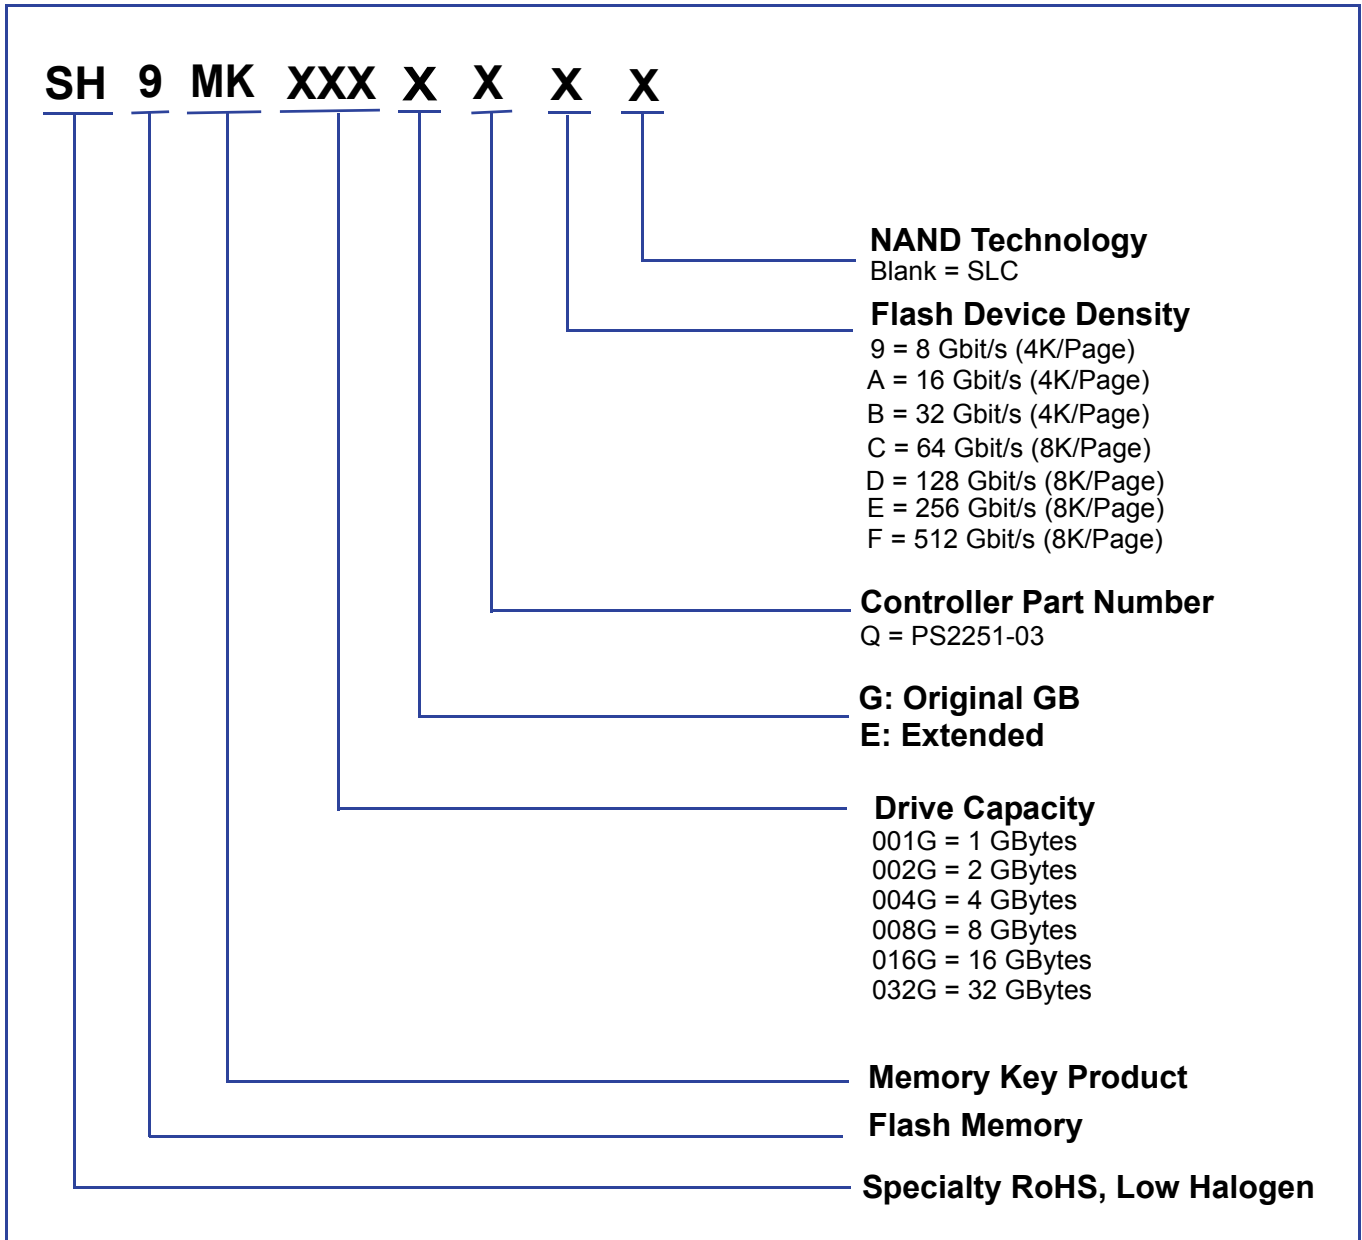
SH 9 MK XXX X X X X

NAND Technology
Blank = SLC

Flash Device Density
9 = 8 Gbit/s (4K/Page)
A = 16 Gbit/s (4K/Page)
B = 32 Gbit/s (4K/Page)
C = 64 Gbit/s (8K/Page)
D = 128 Gbit/s (8K/Page)
E = 256 Gbit/s (8K/Page)
F = 512 Gbit/s (8K/Page)

Controller Part Number
Q = PS2251-03

G: Original GB
E: Extended

Drive Capacity
001G = 1 GBytes
002G = 2 GBytes
004G = 4 GBytes
008G = 8 GBytes
016G = 16 GBytes
032G = 32 GBytes

Memory Key Product

Flash Memory

Specialty RoHS, Low Halogen